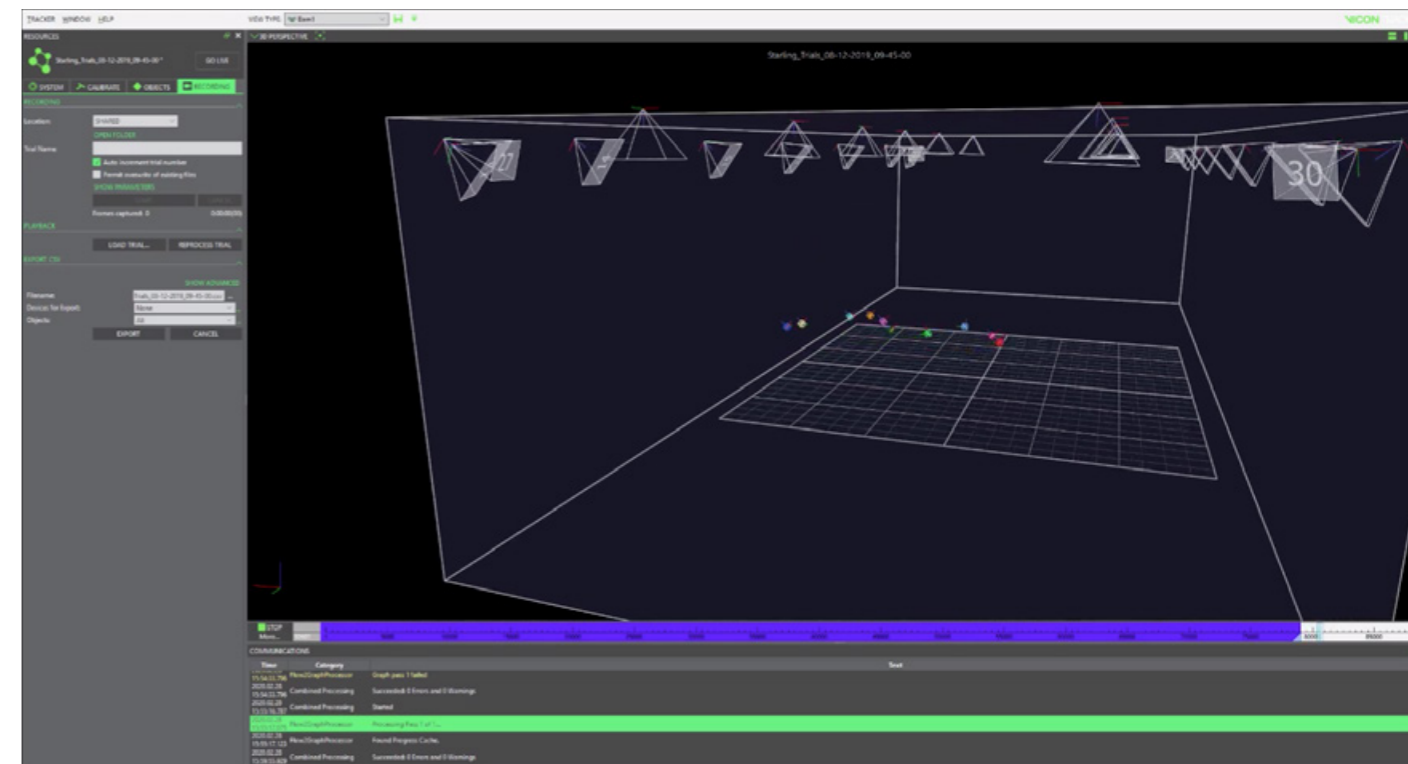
TRACKER WINDOW HELP

VIEW TYPE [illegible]

VICON

RESOURCES

Starling_Trials_08-12-2019_09-45-00*

GO LIVE

SYSTEM CALIBRATE OBJECTS RECORDING

RECORDING

Location: SHARED

OPEN FOLDER

Trial Name:

Auto increment trial number

Permit overwrite of existing files

SHOW PARAMETERS

Frames captured: 0

PLAYBACK

LOAD TRIAL... REPROCESS TRIAL

EXPORT CSV

SHOW ADVANCED

Filename: Trials_08-12-2019_09-45-00.csv

Devices for Export: None

Objects: All

EXPORT CANCEL

3D PERSPECTIVE

Starling_Trials_08-12-2019_09-45-00

27

30

STOP

COMMUNICATIONS

| Time | Category | Text |
|---|---|---|
| 15:54:55.796 | Flow2GraphProcessor | Graph pass 1 failed |
| 2020.02.28 15:54:55.796 | Combined Processing | Succeeded: 0 Errors and 0 Warnings |
| 2020.02.28 15:53:16.787 | Combined Processing | Started |
| 2020.02.28 | Flow2GraphProcessor | Processing Pass 1 of 1... |
| 2020.02.28 15:05:17.123 | Flow2GraphProcessor | Found Progress Cache. |
| 2020.02.28 15:38:55.809 | Combined Processing | Succeeded: 0 Errors and 0 Warnings |